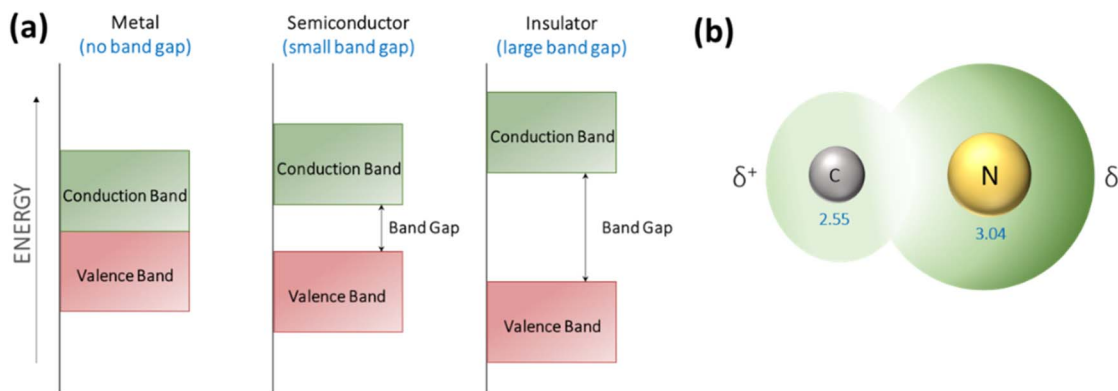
(a)

Metal
(no band gap)

Semiconductor
(small band gap)

Insulator
(large band gap)

ENERGY

Conduction Band

Valence Band

Conduction Band

Band Gap

Valence Band

Conduction Band

Band Gap

Valence Band

(b)

$\delta^+$

C

2.55

N

3.04

$\delta$